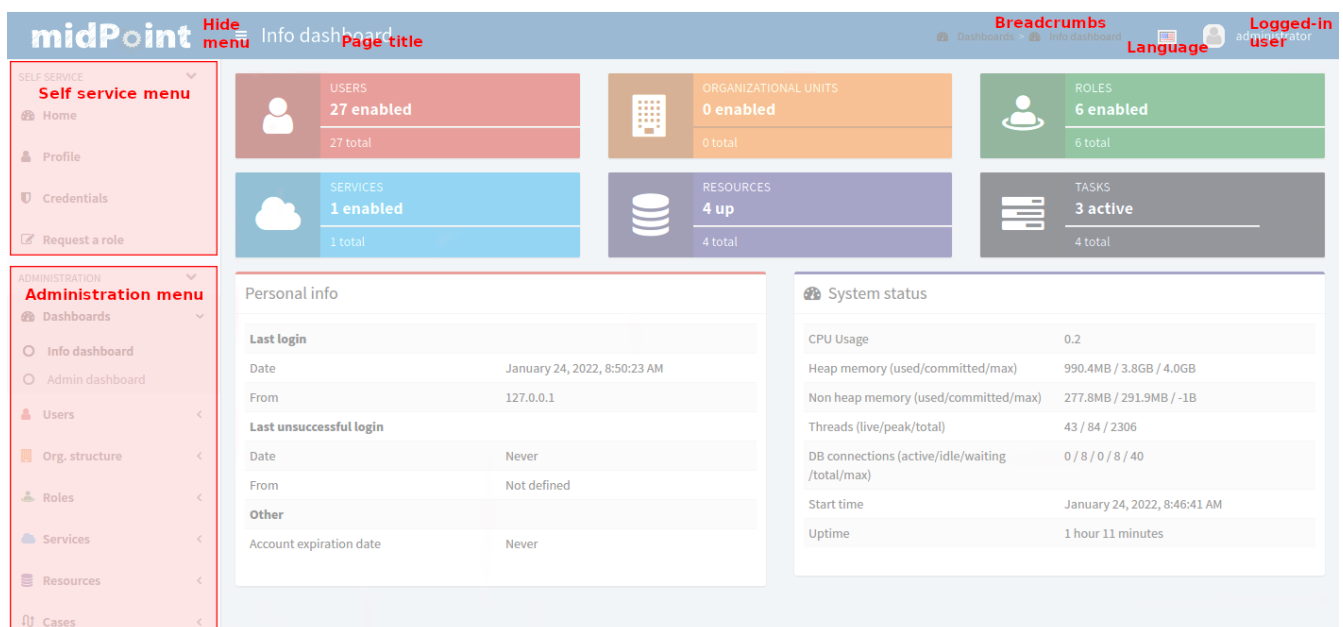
midPoint Hide menu Info dashboard Page title Breadcrumbs Dashboards > Info dashboard Language Logged-in user administrator

SELF SERVICE
Self service menu
Home
Profile
Credentials
Request a role

ADMINISTRATION
Administration menu
Dashboards
Info dashboard
Admin dashboard
Users
Org. structure
Roles
Services
Resources
Cases

USERS
27 enabled
27 total

ORGANIZATIONAL UNITS
0 enabled
0 total

ROLES
6 enabled
6 total

SERVICES
1 enabled
1 total

RESOURCES
4 up
4 total

TASKS
3 active
4 total

Personal info

| Last login | |
|---|---|
| Date | January 24, 2022, 8:50:23 AM |
| From | 127.0.0.1 |
| Last unsuccessful login | |
| Date | Never |
| From | Not defined |
| Other | |
| Account expiration date | Never |

System status

| CPU Usage | 0.2 |
|---|---|
| Heap memory (used/committed/max) | 990.4MB / 3.8GB / 4.0GB |
| Non heap memory (used/committed/max) | 277.8MB / 291.9MB / -1B |
| Threads (live/peak/total) | 43 / 84 / 2306 |
| DB connections (active/idle/waiting /total/max) | 0 / 8 / 0 / 8 / 40 |
| Start time | January 24, 2022, 8:46:41 AM |
| Uptime | 1 hour 11 minutes |